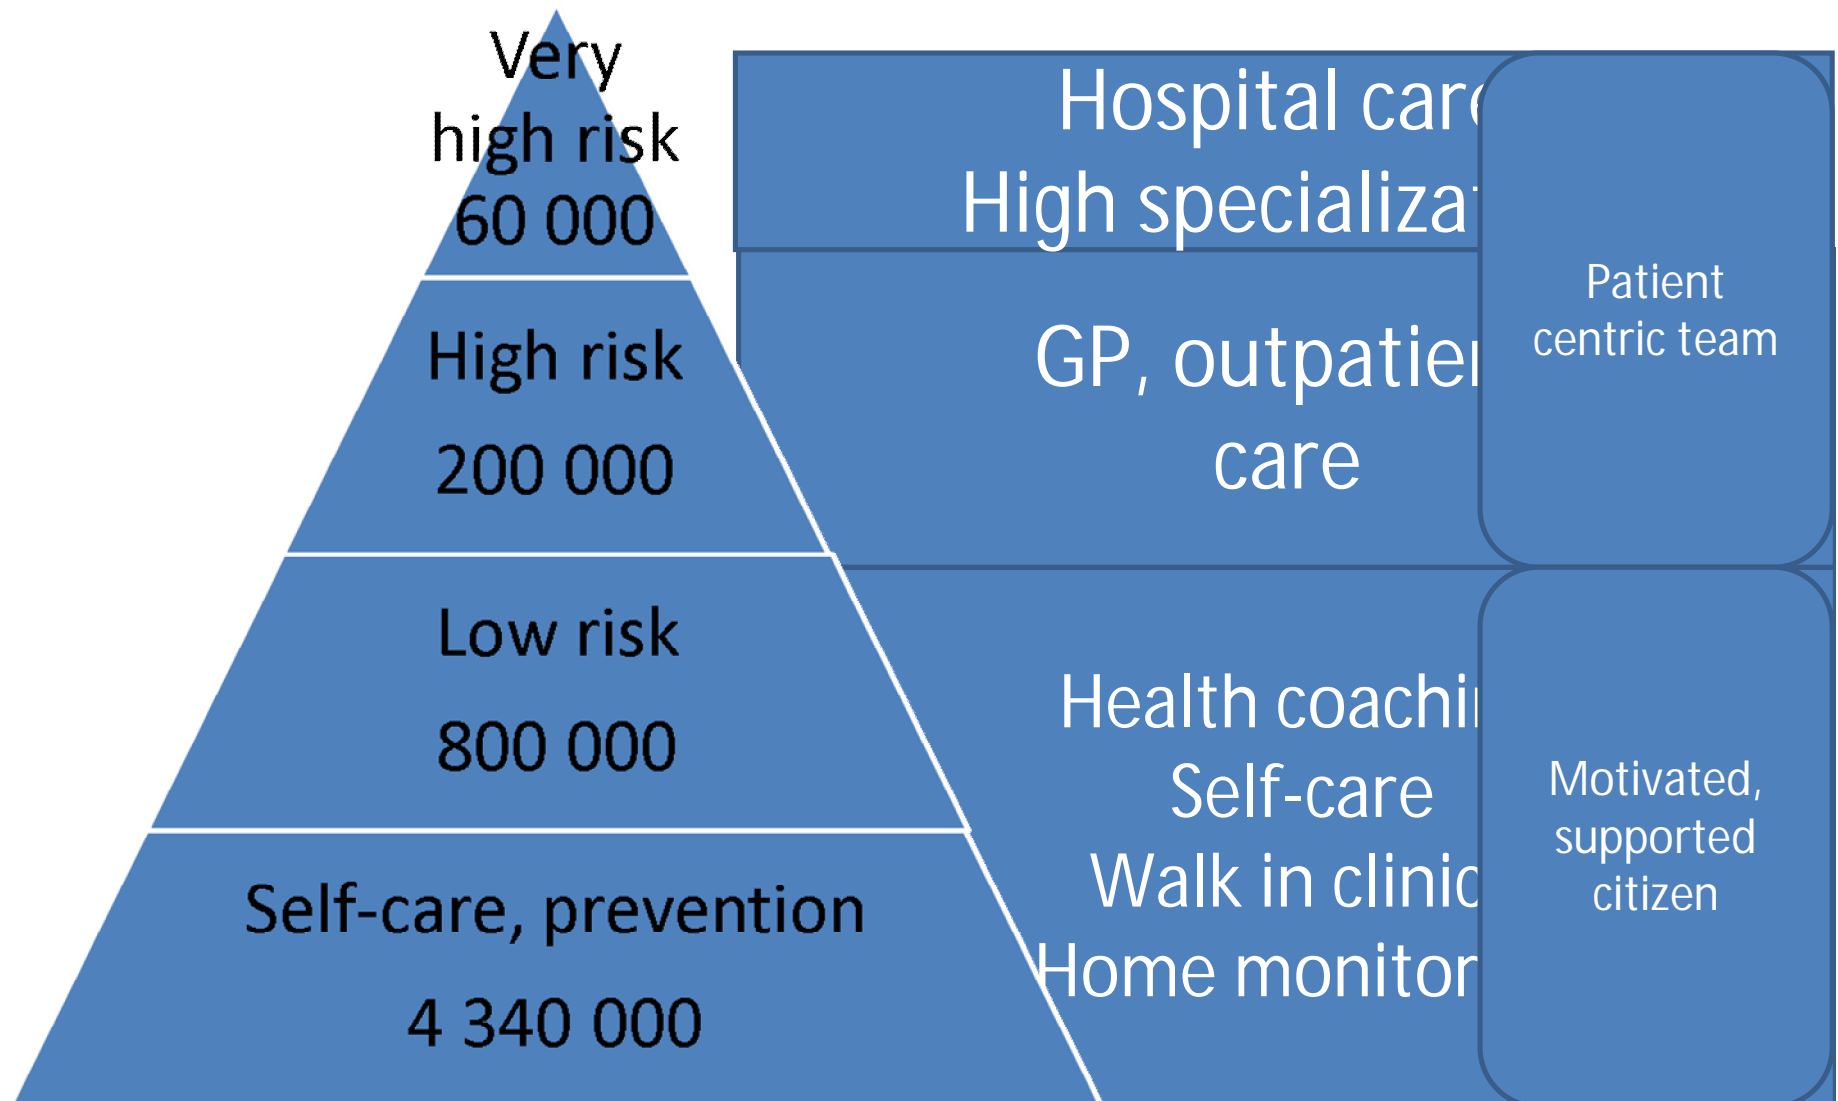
Very high risk
60 000

High risk
200 000

Low risk
800 000

Self-care, prevention
4 340 000

Hospital car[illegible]
High specializa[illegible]

GP, outpatie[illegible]
care

Health coachi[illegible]
Self-care
Walk in clinic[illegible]
Home monitor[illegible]

Patient centric team

Motivated, supported citizen